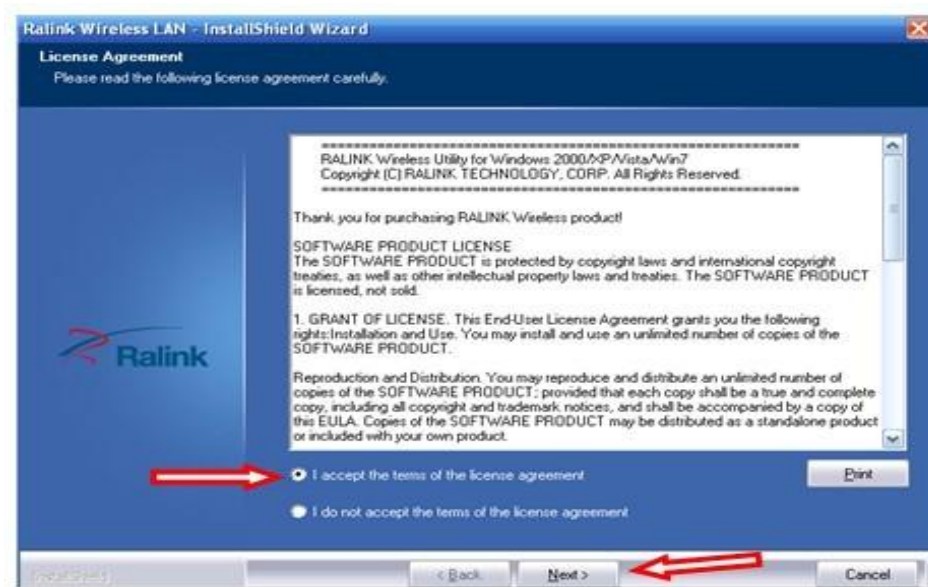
Ralink Wireless LAN - InstallShield Wizard

License Agreement
Please read the following license agreement carefully.

=====================================================
RALINK Wireless Utility for Windows 2000/XP/Vista/Win7
Copyright (C) RALINK TECHNOLOGY, CORP. All Rights Reserved.
=====================================================

Thank you for purchasing RALINK Wireless product!

SOFTWARE PRODUCT LICENSE
The SOFTWARE PRODUCT is protected by copyright laws and international copyright treaties, as well as other intellectual property laws and treaties. The SOFTWARE PRODUCT is licensed, not sold.

1. GRANT OF LICENSE. This End-User License Agreement grants you the following rights:Installation and Use. You may install and use an unlimited number of copies of the SOFTWARE PRODUCT.

Reproduction and Distribution. You may reproduce and distribute an unlimited number of copies of the SOFTWARE PRODUCT; provided that each copy shall be a true and complete copy, including all copyright and trademark notices, and shall be accompanied by a copy of this EULA. Copies of the SOFTWARE PRODUCT may be distributed as a standalone product or included with your own product.

Ralink

I accept the terms of the license agreement

Print

I do not accept the terms of the license agreement

InstallShield

< Back

Next >

Cancel